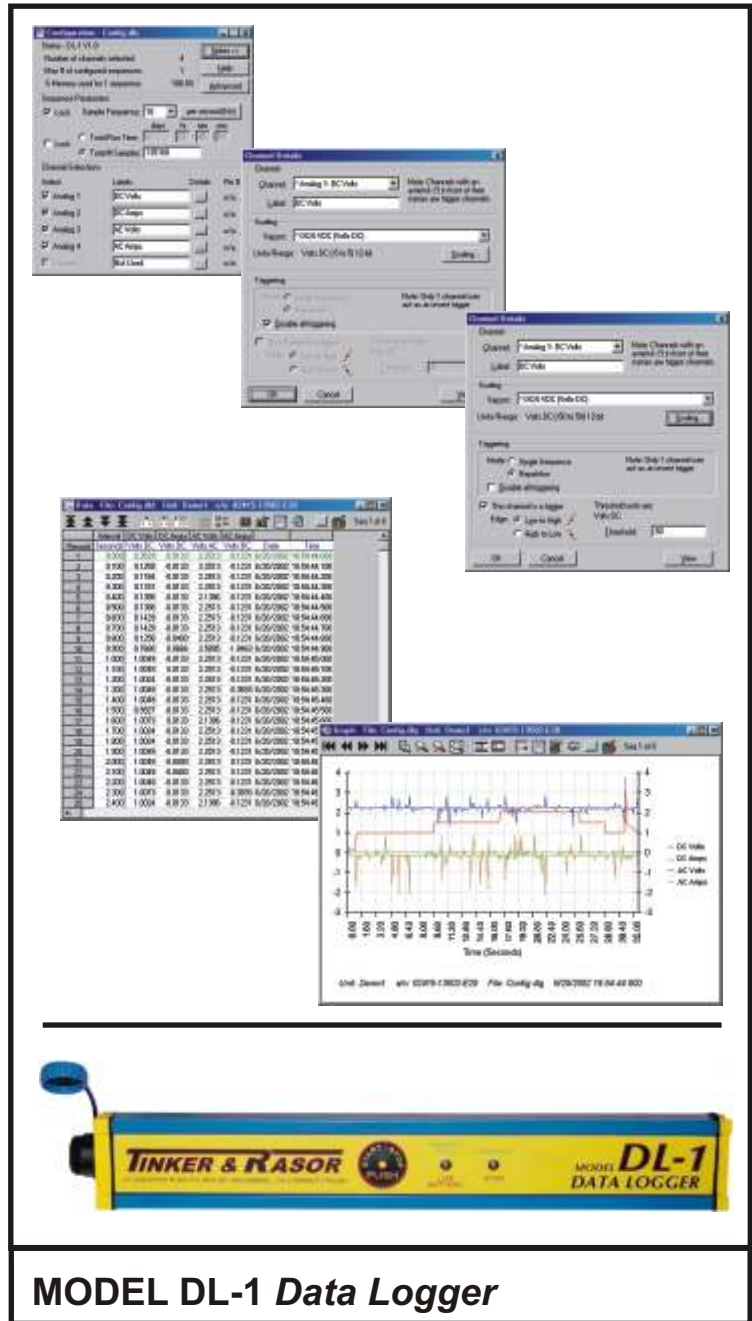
Configuration - Config.dlg

Status - DL-1 V1.0

Number of channels selected 4

Max # of configured sequences 1

% Memory used for 1 sequence 100.00

Sequence Parameters

Sample Frequency

Channel Selections

Analog 1 DC Volts

Analog 2 DC Amps

Analog 3 AC Volts

Analog 4 AC Amps

Not Used

Channel Details

Channel

Label DC Volts

Scaling

Units/Range

Triggering

Enable all triggering

OK Cancel

Channel Details

Channel Analog 1: DC Volts

Label DC Volts

Scaling

Units/Range

Triggering

Mode Single Sequence Repetitive

Enable all triggering

This channel is a trigger

Edge Low to High High to Low

Threshold 50

OK Cancel View

Data - File: Config.dlg Unit: Dewert

Graph - File: Config.dlg Unit: Dewert

DC Volts

DC Amps

AC Volts

AC Amps

Time (Seconds)

TINKER & RASOR

MODEL DL-1 DATA LOGGER

MODEL DL-1 Data Logger